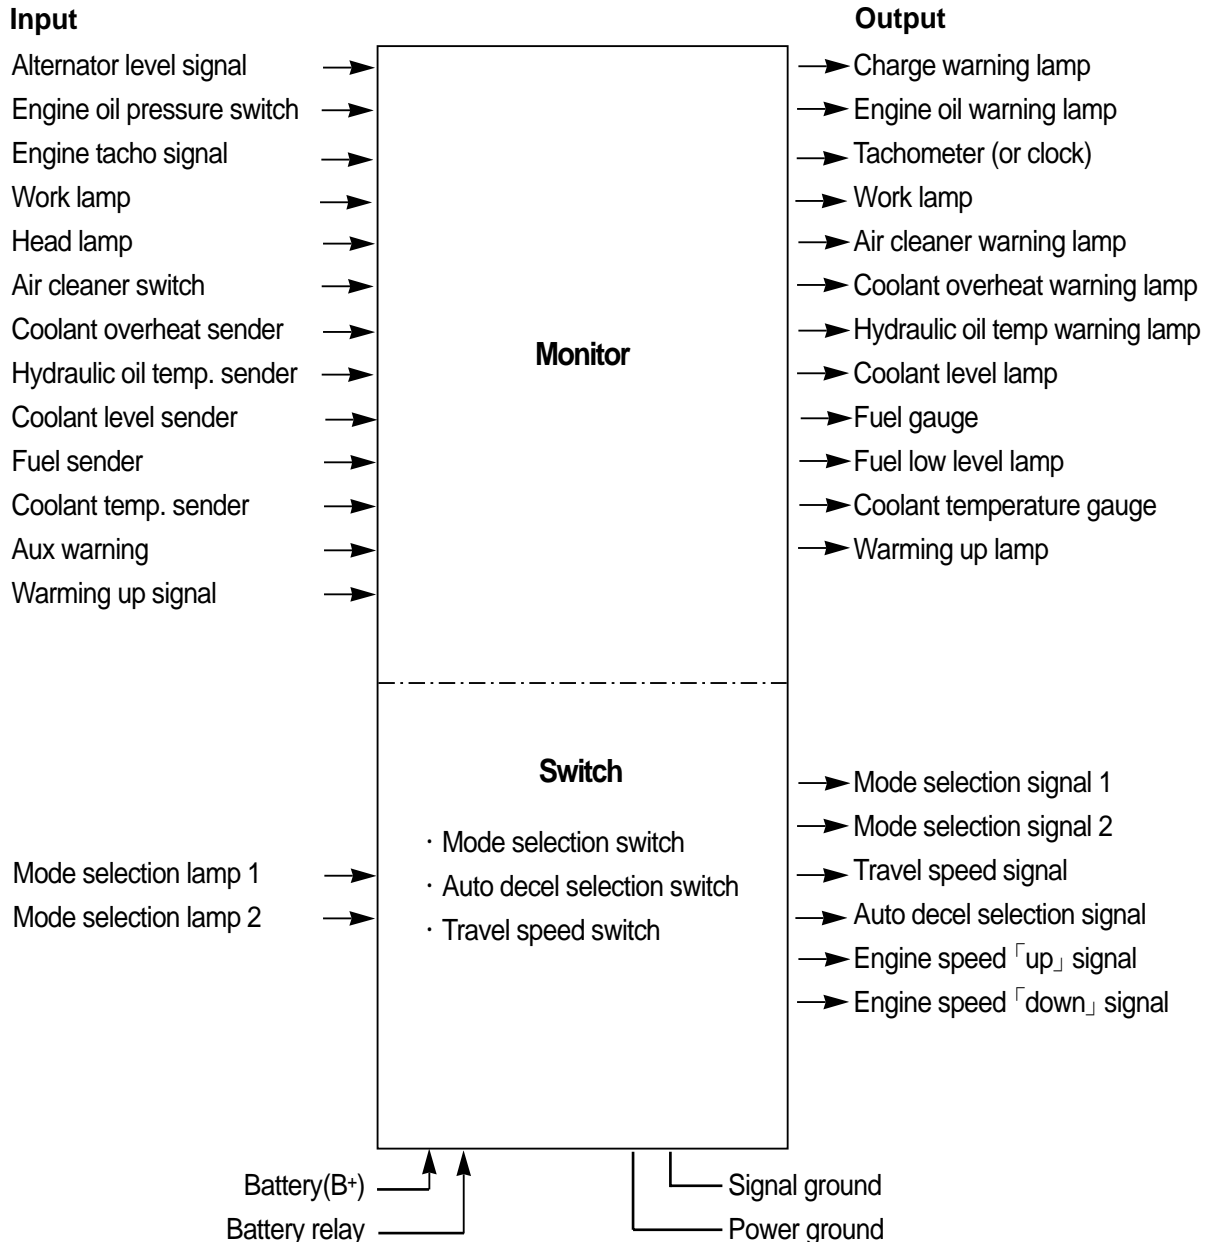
Input

Alternator level signal
Engine oil pressure switch
Engine tacho signal
Work lamp
Head lamp
Air cleaner switch
Coolant overheat sender
Hydraulic oil temp. sender
Coolant level sender
Fuel sender
Coolant temp. sender
Aux warning
Warming up signal

Mode selection lamp 1
Mode selection lamp 2

Monitor

Switch
· Mode selection switch
· Auto decel selection switch
· Travel speed switch

Output

Charge warning lamp
Engine oil warning lamp
Tachometer (or clock)
Work lamp
Air cleaner warning lamp
Coolant overheat warning lamp
Hydraulic oil temp warning lamp
Coolant level lamp
Fuel gauge
Fuel low level lamp
Coolant temperature gauge
Warming up lamp

Mode selection signal 1
Mode selection signal 2
Travel speed signal
Auto decel selection signal
Engine speed「up」signal
Engine speed「down」signal

Battery($B^+$)
Battery relay
Signal ground
Power ground